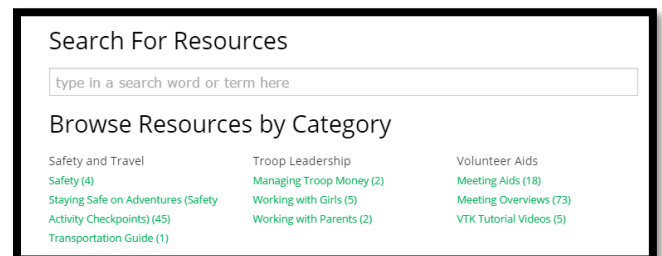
Search For Resources

type in a search word or term here

Browse Resources by Category

Safety and Travel
Safety (4)
Staying Safe on Adventures (Safety Activity Checkpoints) (45)
Transportation Guide (1)

Troop Leadership
Managing Troop Money (2)
Working with Girls (5)
Working with Parents (2)

Volunteer Aids
Meeting Aids (18)
Meeting Overviews (73)
VTK Tutorial Videos (5)